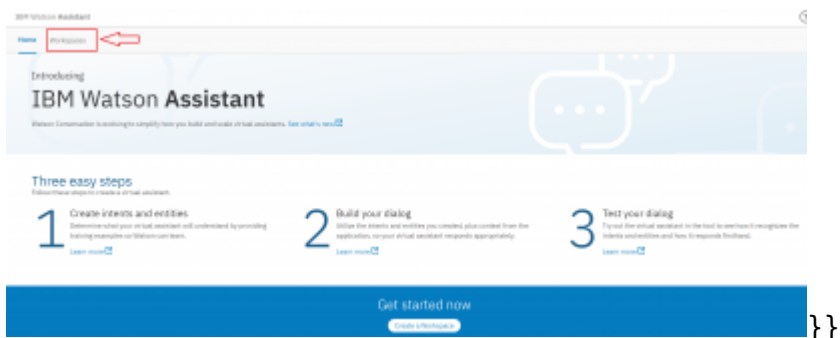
IBM Watson Assistant

Home Workspaces

Introducing

IBM Watson Assistant

Watson Conversation is evolving to simplify how you build and scale virtual assistants. See what's new

Three easy steps

Follow these steps to create a virtual assistant.

1 Create intents and entities

Determine what your virtual assistant will understand by providing training examples so Watson can learn.

Learn more

2 Build your dialog

Utilize the intents and entities you created, plus context from the application, so your virtual assistant responds appropriately.

Learn more

3 Test your dialog

Try out the virtual assistant in the tool to see how it recognizes the intents and entities and how it responds. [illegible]

Learn more

Get started now

Create a Workspace

}}